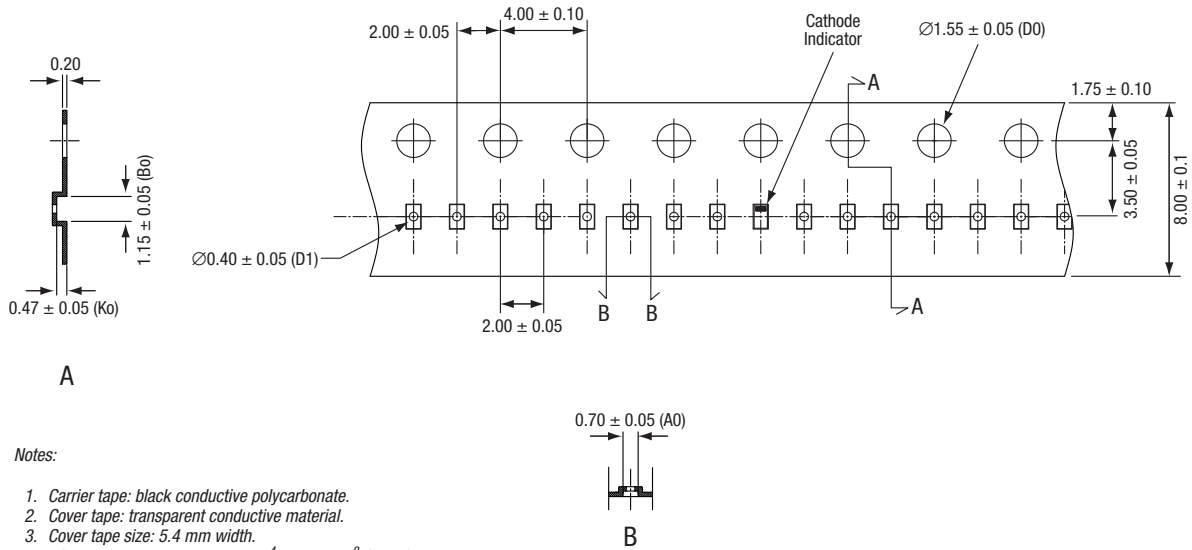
0.20

1.15 ± 0.05 (Bo)

0.47 ± 0.05 (Ko)

A

2.00 ± 0.05

4.00 ± 0.10

Cathode Indicator

$\varnothing$1.55 ± 0.05 (D0)

A

1.75 ± 0.10

3.50 ± 0.05

8.00 ± 0.1

$\varnothing$0.40 ± 0.05 (D1)

2.00 ± 0.05

B B

A

0.70 ± 0.05 (A0)

B

Notes:

1. Carrier tape: black conductive polycarbonate.
2. Cover tape: transparent conductive material.
3. Cover tape size: 5.4 mm width.
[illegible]